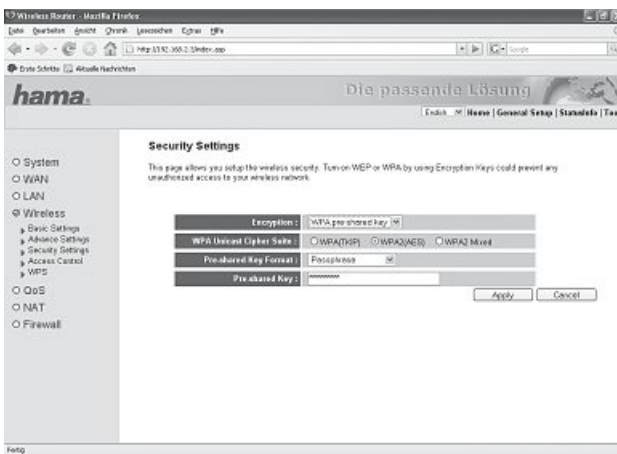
Wireless Router - Mozilla Firefox

Datei Bearbeiten Ansicht Chronik Lesezeichen Extras Hilfe

http://192.168.2.1/index.asp

Google

Erste Schritte Aktuelle Nachrichten

hama.

Die passende Lösung

English Home | General Setup | Status Info | To

System
WAN
LAN
Wireless
Basic Settings
Advance Settings
Security Settings
Access Control
WPS
QoS
NAT
Firewall

Security Settings

This page allows you setup the wireless security. Turn on WEP or WPA by using Encryption Keys could prevent any unauthorized access to your wireless network.

| | |
|---|---|
| Encryption : | WPA pre-shared key |
| WPA Unicast Cipher Suite : | WPA(TKIP) WPA2(AES) WPA2 Mixed |
| Pre-shared Key Format : | Passphrase |
| Pre-shared Key : | ********* |

Apply Cancel

Fertig